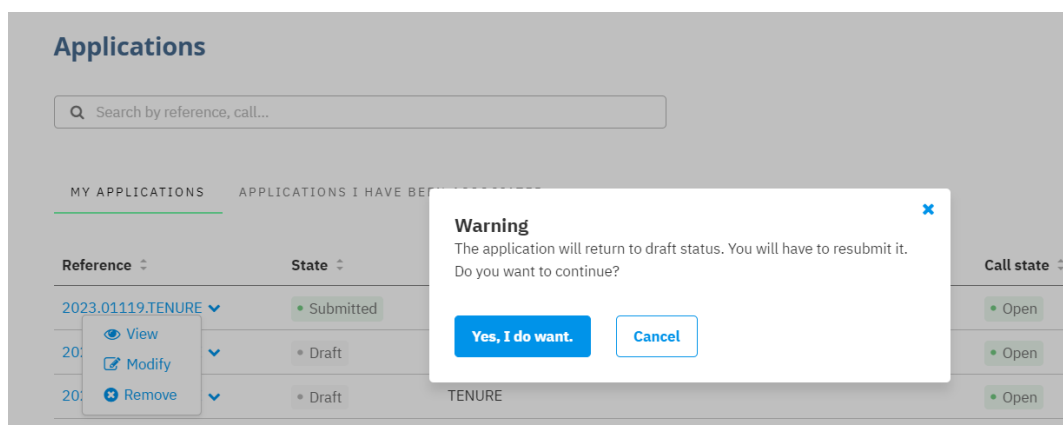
Applications

Search by reference, call...

MY APPLICATIONS

APPLICATIONS I HAVE BE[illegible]

| Reference | State | | Call state |
|---|---|---|---|
| 2023.01119.TENURE | Submitted | | Open |
| 202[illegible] | Draft | | Open |
| 202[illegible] | Draft | TENURE | Open |

View
Modify
Remove

Warning
The application will return to draft status. You will have to resubmit it. Do you want to continue?

Yes, I do want.
Cancel